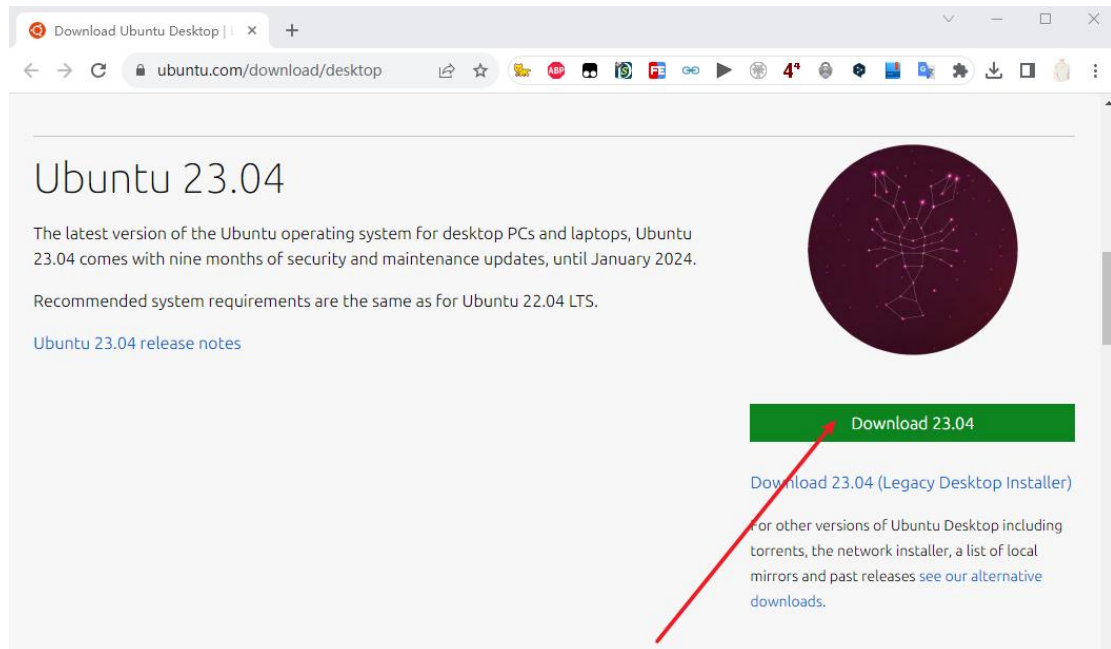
Download Ubuntu Desktop | U ×

ubuntu.com/download/desktop

ABP

FE

4ª

Ubuntu 23.04

The latest version of the Ubuntu operating system for desktop PCs and laptops, Ubuntu 23.04 comes with nine months of security and maintenance updates, until January 2024.

Recommended system requirements are the same as for Ubuntu 22.04 LTS.

Ubuntu 23.04 release notes

Download 23.04

Download 23.04 (Legacy Desktop Installer)

For other versions of Ubuntu Desktop including torrents, the network installer, a list of local mirrors and past releases see our alternative downloads.